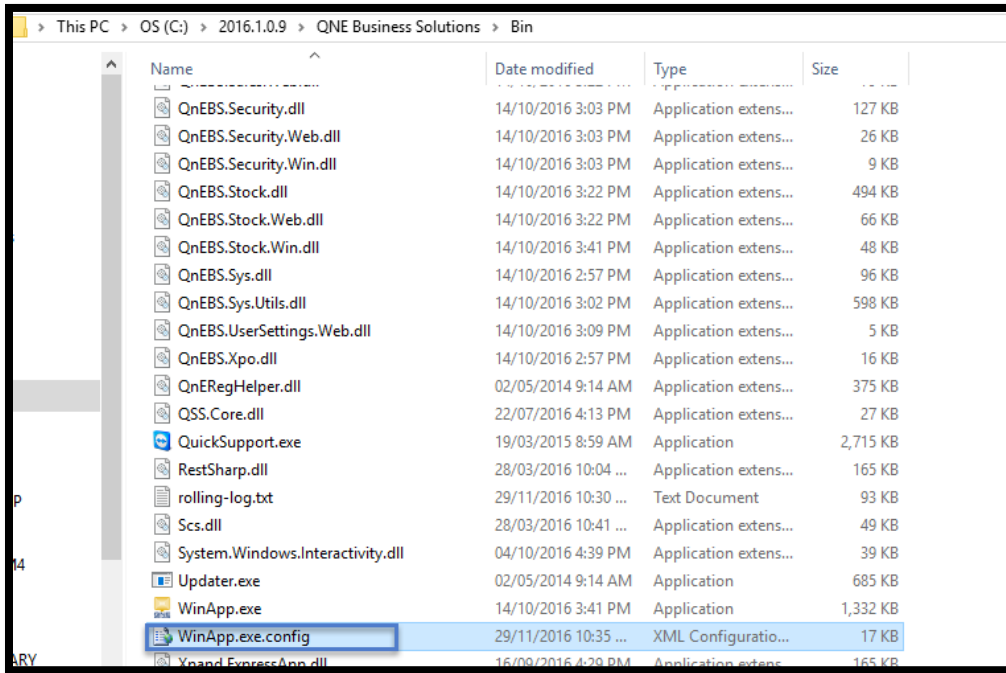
This PC > OS (C:) > 2016.1.0.9 > QNE Business Solutions > Bin

| Name | Date modified | Type | Size |
|---|---|---|---|
| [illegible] | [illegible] | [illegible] | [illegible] |
| QnEBS.Security.dll | 14/10/2016 3:03 PM | Application extens... | 127 KB |
| QnEBS.Security.Web.dll | 14/10/2016 3:03 PM | Application extens... | 26 KB |
| QnEBS.Security.Win.dll | 14/10/2016 3:03 PM | Application extens... | 9 KB |
| QnEBS.Stock.dll | 14/10/2016 3:22 PM | Application extens... | 494 KB |
| QnEBS.Stock.Web.dll | 14/10/2016 3:22 PM | Application extens... | 66 KB |
| QnEBS.Stock.Win.dll | 14/10/2016 3:41 PM | Application extens... | 48 KB |
| QnEBS.Sys.dll | 14/10/2016 2:57 PM | Application extens... | 96 KB |
| QnEBS.Sys.Utils.dll | 14/10/2016 3:02 PM | Application extens... | 598 KB |
| QnEBS.UserSettings.Web.dll | 14/10/2016 3:09 PM | Application extens... | 5 KB |
| QnEBS.Xpo.dll | 14/10/2016 2:57 PM | Application extens... | 16 KB |
| QnERegHelper.dll | 02/05/2014 9:14 AM | Application extens... | 375 KB |
| QSS.Core.dll | 22/07/2016 4:13 PM | Application extens... | 27 KB |
| QuickSupport.exe | 19/03/2015 8:59 AM | Application | 2,715 KB |
| RestSharp.dll | 28/03/2016 10:04 ... | Application extens... | 165 KB |
| rolling-log.txt | 29/11/2016 10:30 ... | Text Document | 93 KB |
| Scs.dll | 28/03/2016 10:41 ... | Application extens... | 49 KB |
| System.Windows.Interactivity.dll | 04/10/2016 4:39 PM | Application extens... | 39 KB |
| Updater.exe | 02/05/2014 9:14 AM | Application | 685 KB |
| WinApp.exe | 14/10/2016 3:41 PM | Application | 1,332 KB |
| WinApp.exe.config | 29/11/2016 10:35 ... | XML Configuratio... | 17 KB |
| Xpand.ExpressApp.dll | 16/09/2016 4:29 PM | Application extens... | 165 KB |

p
14
ARY